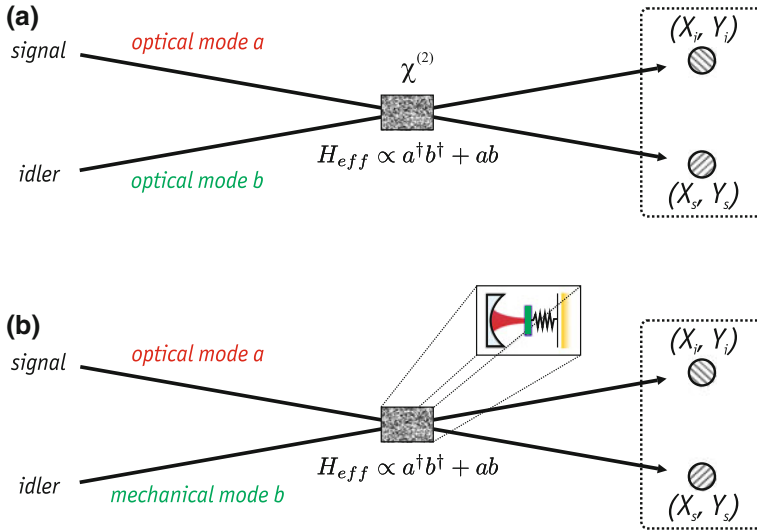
(a)

signal

optical mode a

$\chi^{(2)}$

$(X_i, Y_i)$

$H_{eff} \propto a^\dagger b^\dagger + ab$

idler

optical mode b

$(X_s, Y_s)$

(b)

signal

optical mode a

$(X_i, Y_i)$

$H_{eff} \propto a^\dagger b^\dagger + ab$

idler

mechanical mode b

$(X_s, Y_s)$